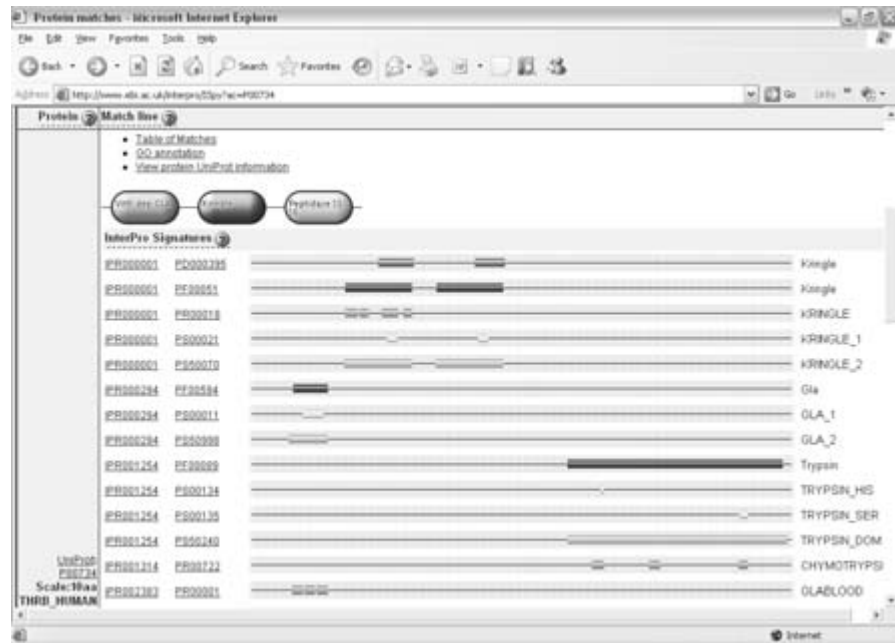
Protein matches - Microsoft Internet Explorer

File Edit View Favorites Tools Help

Back Search Favorites

Address http://www.ebi.ac.uk/interpro/ISpy?ac=P00734 Go Links

Protein Match line

• Table of Matches
• GO annotation
• View protein UniProt information

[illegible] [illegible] Peptidase S1

InterPro Signatures

| | | |
|---|---|---|
| IPR000001 | PD000395 | Kringle |
| IPR000001 | PF00051 | Kringle |
| IPR000001 | PR00018 | KRINGLE |
| IPR000001 | PS00021 | KRINGLE_1 |
| IPR000001 | PS50070 | KRINGLE_2 |
| IPR000294 | PF00594 | Gla |
| IPR000294 | PS00011 | GLA_1 |
| IPR000294 | PS50998 | GLA_2 |
| IPR001254 | PF00089 | Trypsin |
| IPR001254 | PS00134 | TRYPSIN_HIS |
| IPR001254 | PS00135 | TRYPSIN_SER |
| IPR001254 | PS50240 | TRYPSIN_DOM |
| IPR001314 | PR00722 | CHYMOTRYPSI |
| IPR002383 | PR00001 | GLABLOOD |

UniProt P00734
Scale:10aa
THRB_HUMAN

Internet